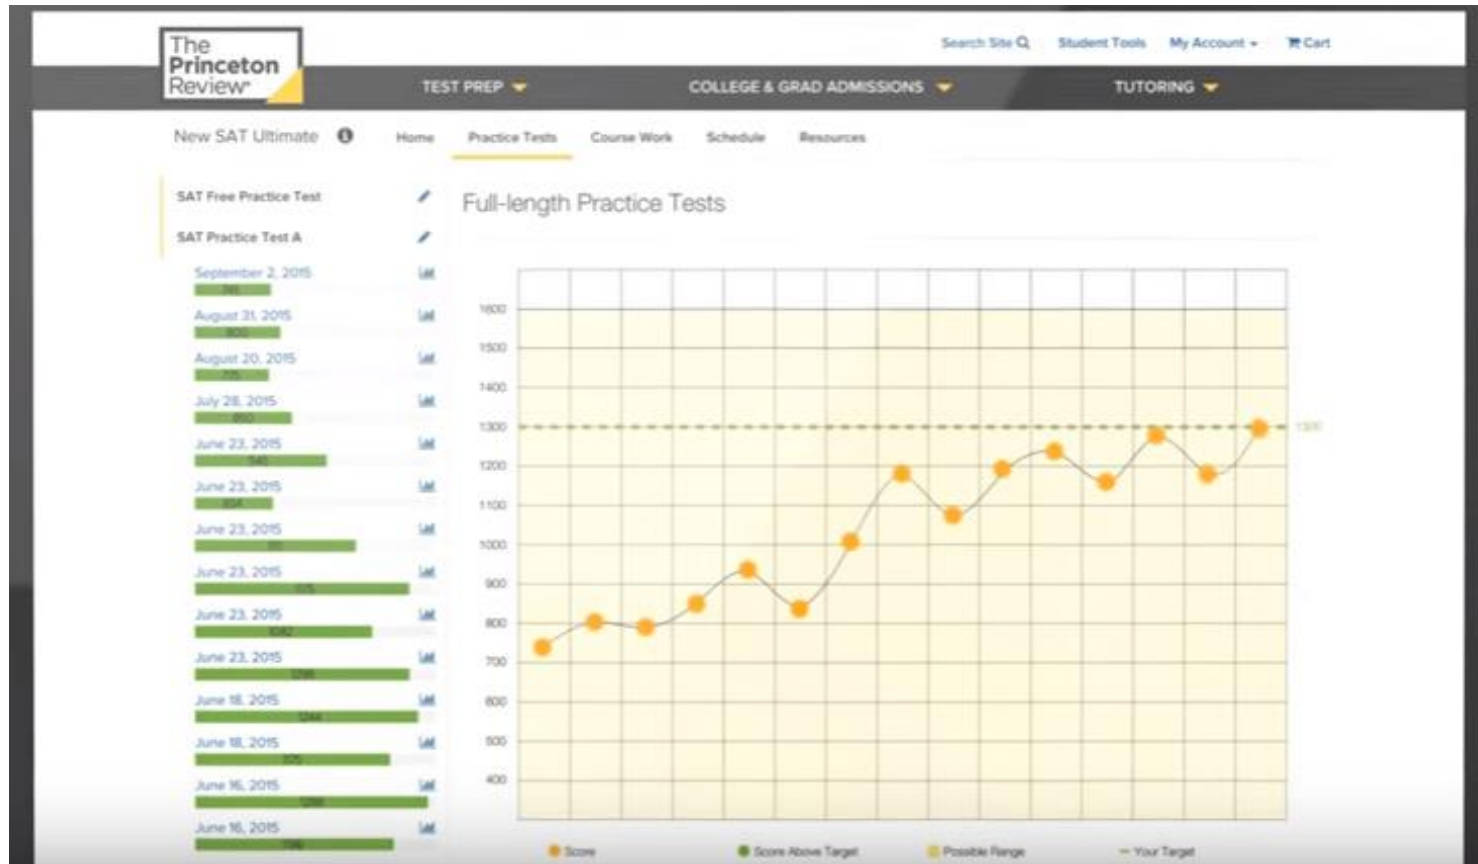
The Princeton Review

Search Site Student Tools My Account Cart

TEST PREP COLLEGE & GRAD ADMISSIONS TUTORING

New SAT Ultimate Home Practice Tests Course Work Schedule Resources

SAT Free Practice Test

SAT Practice Test A

September 2, 2015
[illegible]

August 31, 2015
800

August 20, 2015
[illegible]

July 28, 2015
850

June 23, 2015
940

June 23, 2015
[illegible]

June 23, 2015
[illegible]

June 23, 2015
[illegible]

June 23, 2015
1082

June 23, 2015
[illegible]

June 18, 2015
1244

June 18, 2015
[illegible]

June 16, 2015
1288

June 16, 2015
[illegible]

Full-length Practice Tests

1600
1500
1400
1300
1200
1100
1000
900
800
700
600
500
400

1300

Score Score Above Target Possible Range Your Target